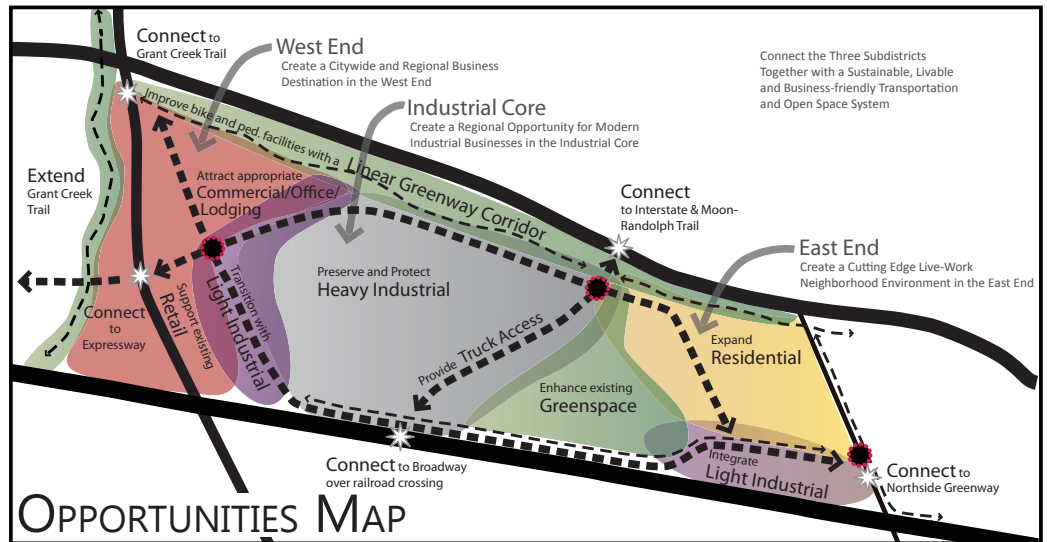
Connect to Grant Creek Trail

West End
Create a Citywide and Regional Business Destination in the West End

Industrial Core
Create a Regional Opportunity for Modern Industrial Businesses in the Industrial Core

Connect the Three Subdistricts Together with a Sustainable, Livable and Business-friendly Transportation and Open Space System

Improve bike and ped. facilities with a Linear Greenway Corridor

Extend Grant Creek Trail

Attract appropriate Commercial/Office/ Lodging

Connect to Interstate & Moon-Randolph Trail

East End
Create a Cutting Edge Live-Work Neighborhood Environment in the East End

Transition with Light Industrial

Preserve and Protect Heavy Industrial

Connect to Expressway

Support existing Retail

Provide Truck Access

Expand Residential

Enhance existing Greenspace

Integrate Light Industrial

Connect to Broadway over railroad crossing

Connect to Northside Greenway

Opportunities Map